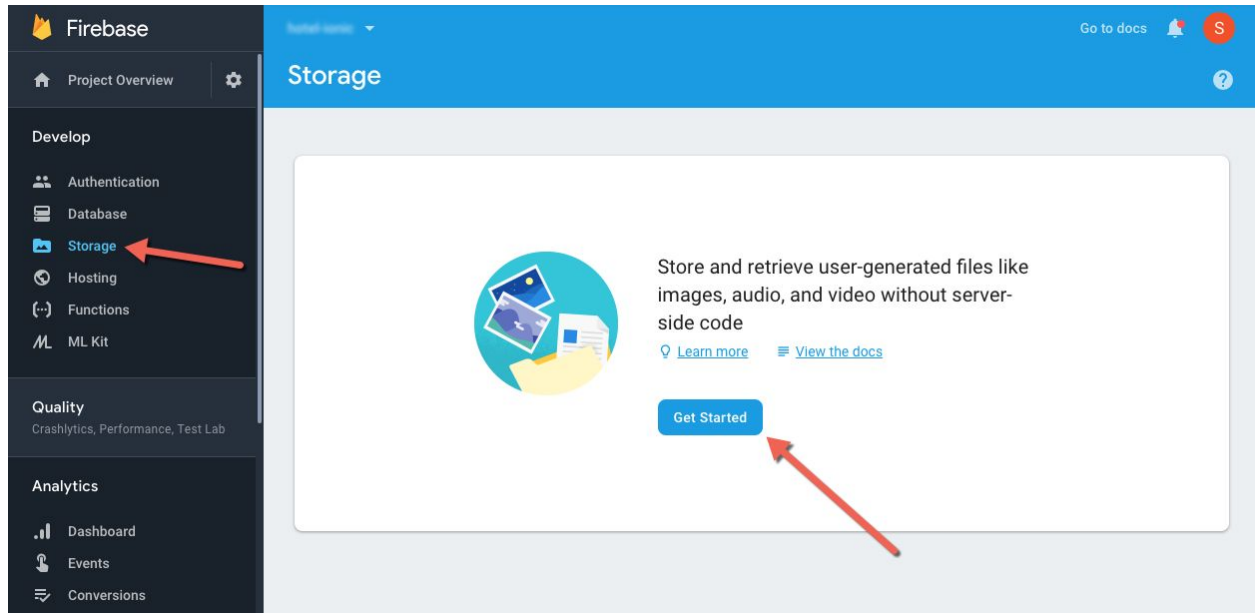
Firebase

Project Overview

Develop

Authentication
Database
Storage
Hosting
Functions
ML Kit

Quality
Crashlytics, Performance, Test Lab

Analytics

Dashboard
Events
Conversions

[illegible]

Go to docs

S

Storage

Store and retrieve user-generated files like images, audio, and video without server-side code

Learn more

View the docs

Get Started